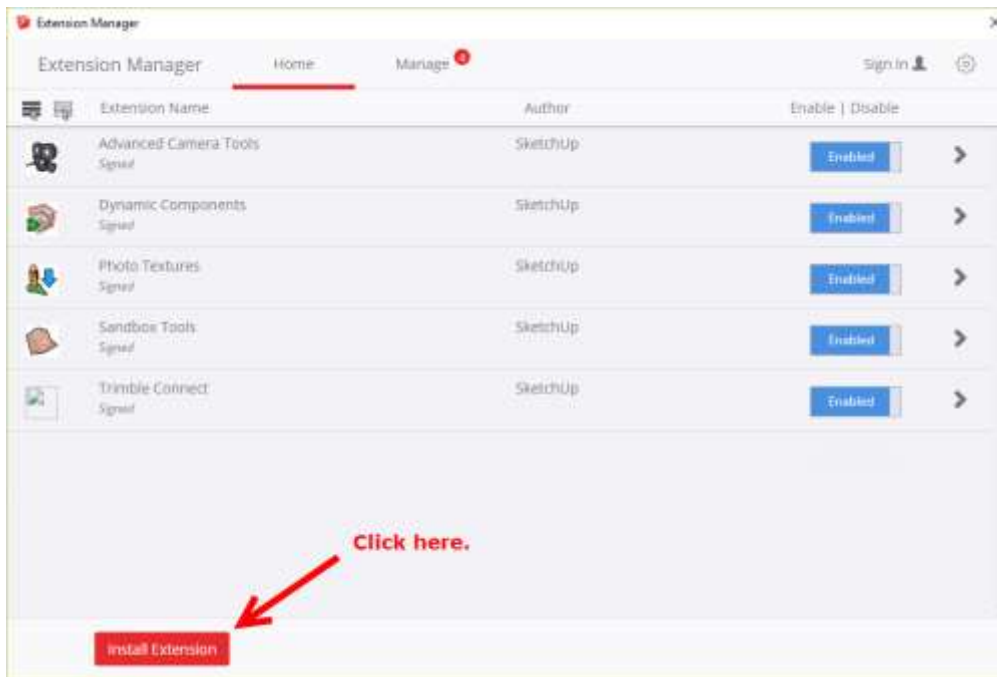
Extension Manager

Extension Manager Home Manage Sign In

Extension Name Author Enable | Disable

| Extension Name | Author | Enable \| Disable |
|---|---|---|
| Advanced Camera Tools Signed | SketchUp | Enabled |
| Dynamic Components Signed | SketchUp | Enabled |
| Photo Textures Signed | SketchUp | Enabled |
| Sandbox Tools Signed | SketchUp | Enabled |
| Trimble Connect Signed | SketchUp | Enabled |

Click here.

Install Extension